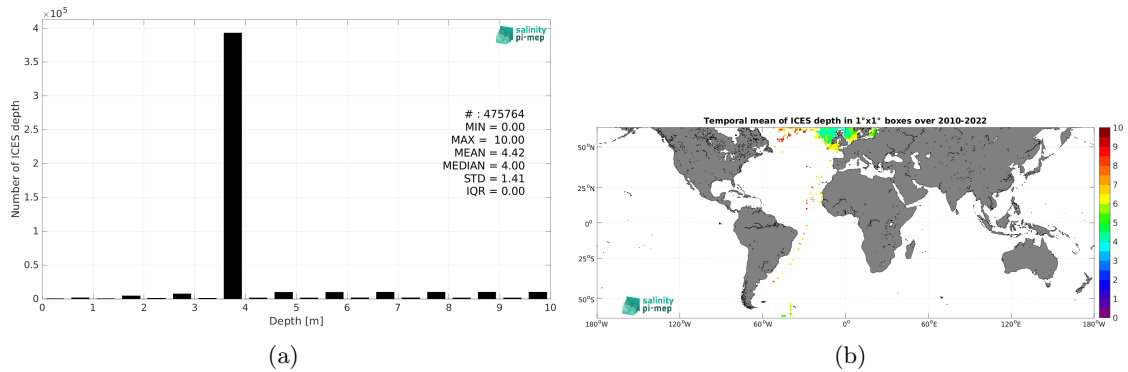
$\times 10^5$

4

3.5

3

2.5

2

1.5

1

0.5

0

Number of ICES depth

salinity pi-mep

# : 475764
MIN = 0.00
MAX = 10.00
MEAN = 4.42
MEDIAN = 4.00
STD = 1.41
IQR = 0.00

0 1 2 3 4 5 6 7 8 9 10

Depth [m]

(a)

Temporal mean of ICES depth in 1°x1° boxes over 2010-2022

50°N

25°N

0°

25°S

50°S

180°W 120°W 60°W 0° 60°E 120°E 180°W

salinity pi-mep

10
9
8
7
6
5
4
3
2
1
0

(b)